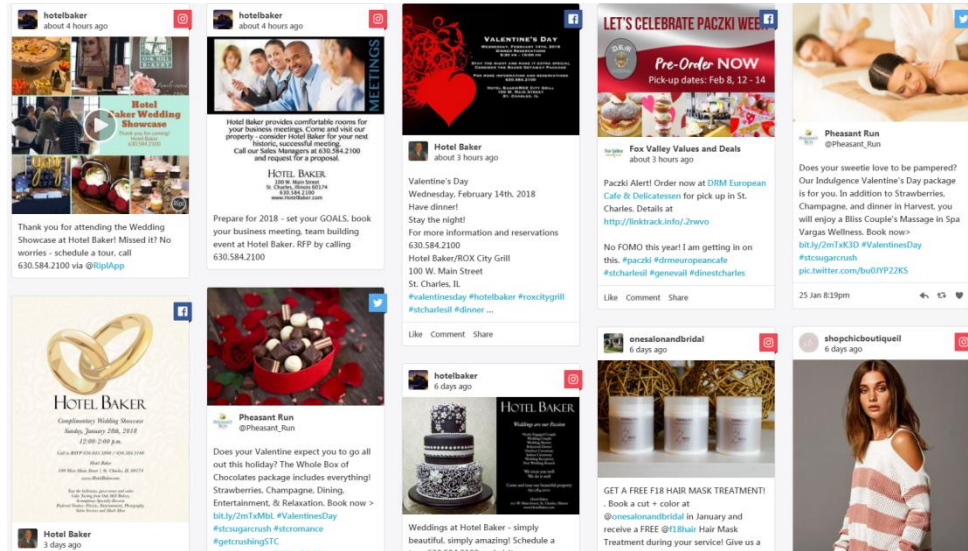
hotelbaker
about 4 hours ago

Hotel Baker Wedding Showcase
Thank you for coming!
www.hotelbaker.com
630.584.2100

Thank you for attending the Wedding Showcase at Hotel Baker! Missed it? No worries - schedule a tour, call 630.584.2100 via @RiplApp

hotelbaker
about 4 hours ago

MEETINGS
Hotel Baker provides comfortable rooms for your business meetings. Come and visit our property - consider Hotel Baker for your next historic, successful meeting. Call our Sales Managers at 630.584.2100 and request for a proposal.
HOTEL BAKER
100 W. Main Street
St. Charles, Illinois 60174
630.584.2100
www.hotelbaker.com

Prepare for 2018 - set your GOALS, book your business meeting, team building event at Hotel Baker. RFP by calling 630.584.2100

VALENTINE'S DAY
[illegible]

Hotel Baker
about 3 hours ago

Valentine's Day
Wednesday, February 14th, 2018
Have dinner!
Stay the night!
For more information and reservations 630.584.2100
Hotel Baker/ROX City Grill
100 W. Main Street
St. Charles, IL
#valentinesday #hotelbaker #roxcitygrill #stcharlesil #dinner ...

Like Comment Share

LET'S CELEBRATE PACZKI WEEK
Pre-Order NOW
Pick-up dates: Feb 8, 12 - 14

Fox Valley Values and Deals
about 3 hours ago

Paczki Alert! Order now at DRM European Cafe & Delicatessen for pick up in St. Charles. Details at http://linktrack.info/.2rwvo

No FOMO this year! I am getting in on this. #paczki #drmeuropeancafe #stcharlesil #genevail #dinestcharles

Like Comment Share

Pheasant Run
@Pheasant_Run

Does your sweetie love to be pampered? Our Indulgence Valentine's Day package is for you. In addition to Strawberries, Champagne, and dinner in Harvest, you will enjoy a Bliss Couple's Massage in Spa Vargas Wellness. Book now> bit.ly/2mTxK3D #ValentinesDay #stcsugarcrush pic.twitter.com/bu0JYP22KS

25 Jan 8:19pm

HOTEL BAKER
Complimentary Wedding Showcase
Sunday, January 28th, 2018
12:00-2:00 p.m.
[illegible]

Hotel Baker
3 days ago

Pheasant Run
@Pheasant_Run

Does your Valentine expect you to go all out this holiday? The Whole Box of Chocolates package includes everything! Strawberries, Champagne, Dining, Entertainment, & Relaxation. Book now > bit.ly/2mTxMbL #ValentinesDay #stcsugarcrush #stcromance #getcrushingSTC

hotelbaker
6 days ago

HOTEL BAKER
Weddings are our Passion
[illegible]

Weddings at Hotel Baker - simply beautiful, simply amazing! Schedule a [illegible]

onesalonandbridal
6 days ago

GET A FREE F18 HAIR MASK TREATMENT! . Book a cut + color at @onesalonandbridal in January and receive a FREE @f18hair Hair Mask Treatment during your service! Give us a

shopchicboutiqueil
6 days ago